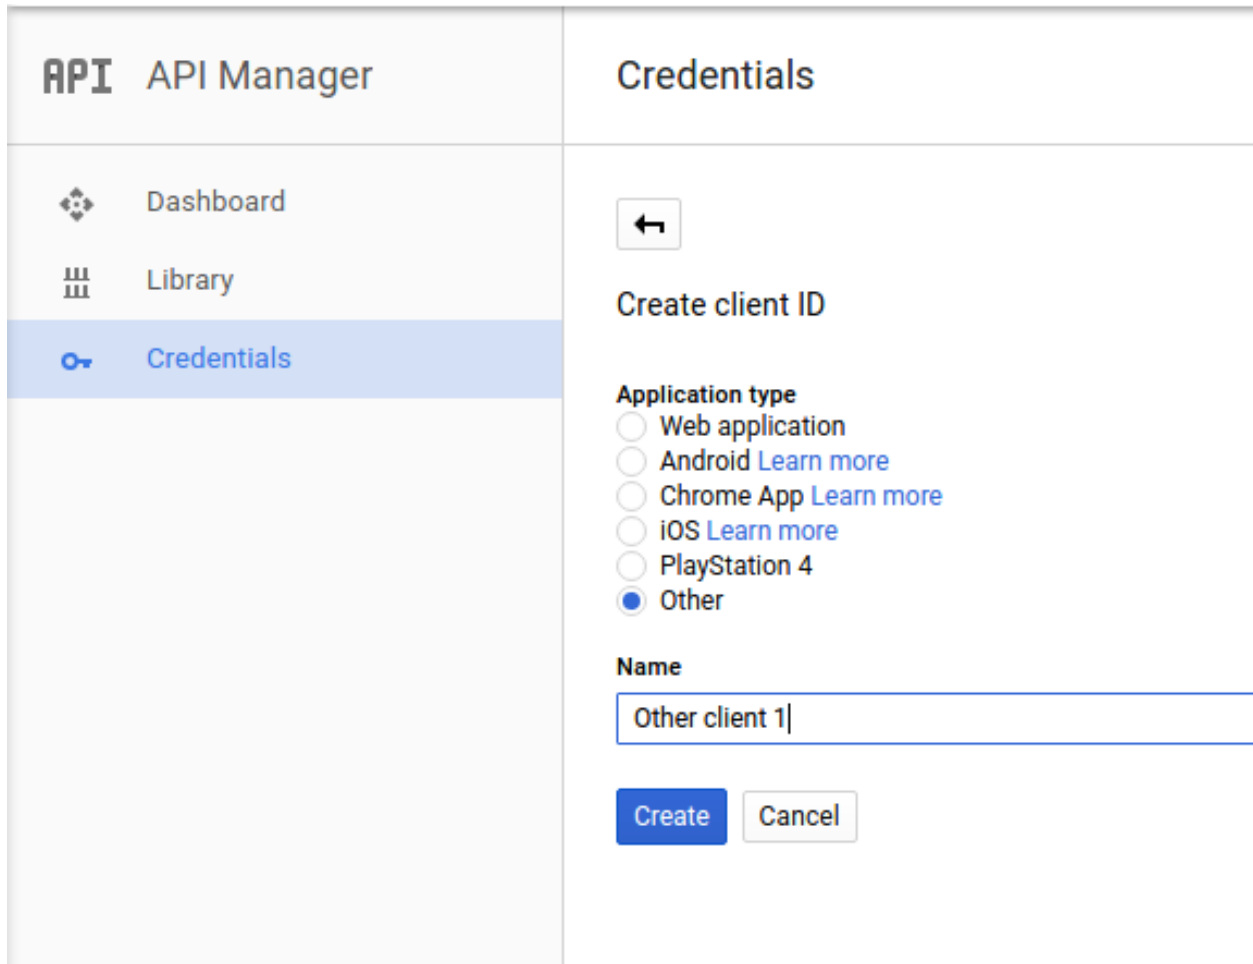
API API Manager

Dashboard

Library

Credentials

Credentials

Create client ID

Application type

Web application

Android Learn more

Chrome App Learn more

iOS Learn more

PlayStation 4

Other

Name

Other client 1

Create

Cancel